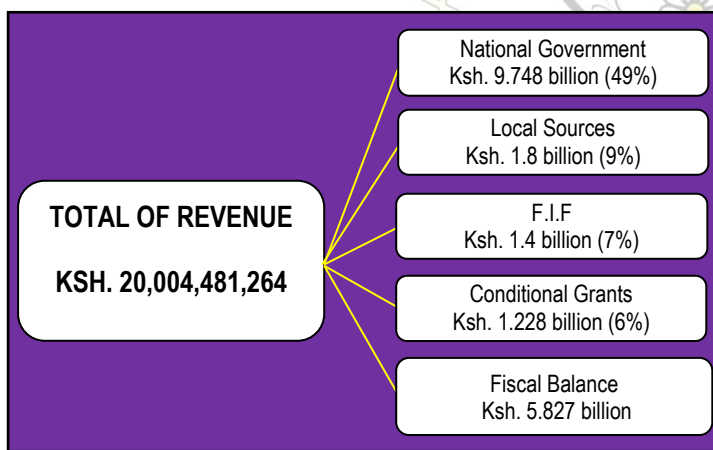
TOTAL OF REVENUE

KSH. 20,004,481,264

National Government
Ksh. 9.748 billion (49%)

Local Sources
Ksh. 1.8 billion (9%)

F.I.F
Ksh. 1.4 billion (7%)

Conditional Grants
Ksh. 1.228 billion (6%)

Fiscal Balance
Ksh. 5.827 billion